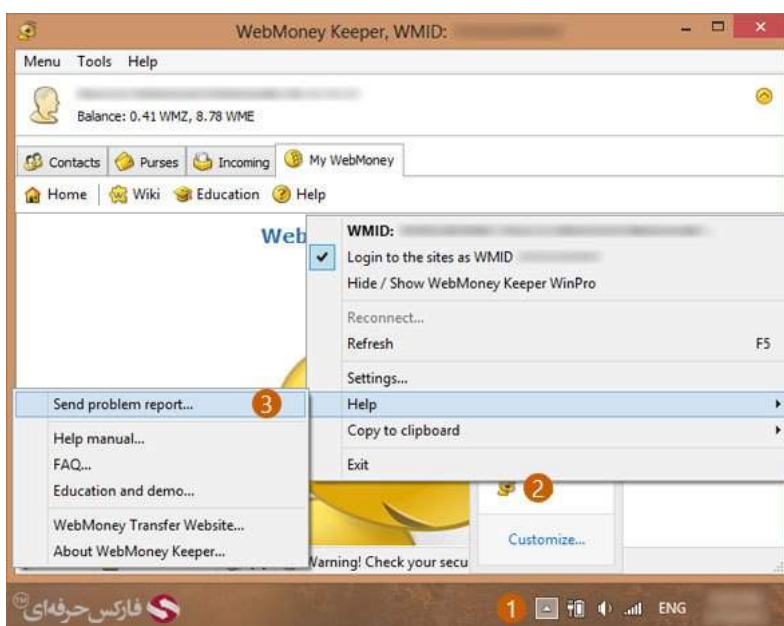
WebMoney Keeper, WMID:

Menu Tools Help

Balance: 0.41 WMZ, 8.78 WME

Contacts Purses Incoming My WebMoney

Home Wiki Education Help

Web

WMID:
Login to the sites as WMID
Hide / Show WebMoney Keeper WinPro
Reconnect...
Refresh F5
Settings...
Help
Copy to clipboard
Exit

Send problem report... 3
Help manual...
FAQ...
Education and demo...
WebMoney Transfer Website...
About WebMoney Keeper...

2

Customize...

Warning! Check your secu

فارکس حرفه‌ای

1 ENG